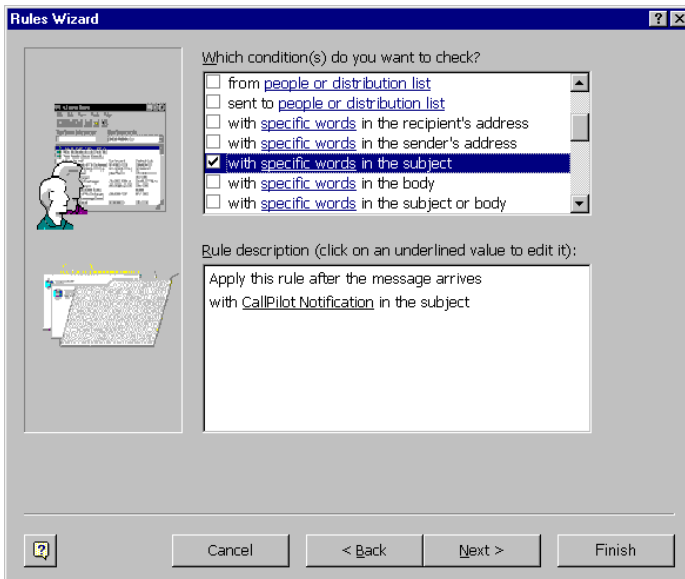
Rules Wizard

?

X

Which condition(s) do you want to check?

from people or distribution list

sent to people or distribution list

with specific words in the recipient's address

with specific words in the sender's address

with specific words in the subject

with specific words in the body

with specific words in the subject or body

Rule description (click on an underlined value to edit it):

Apply this rule after the message arrives
with CallPilot Notification in the subject

?

Cancel

< Back

Next >

Finish